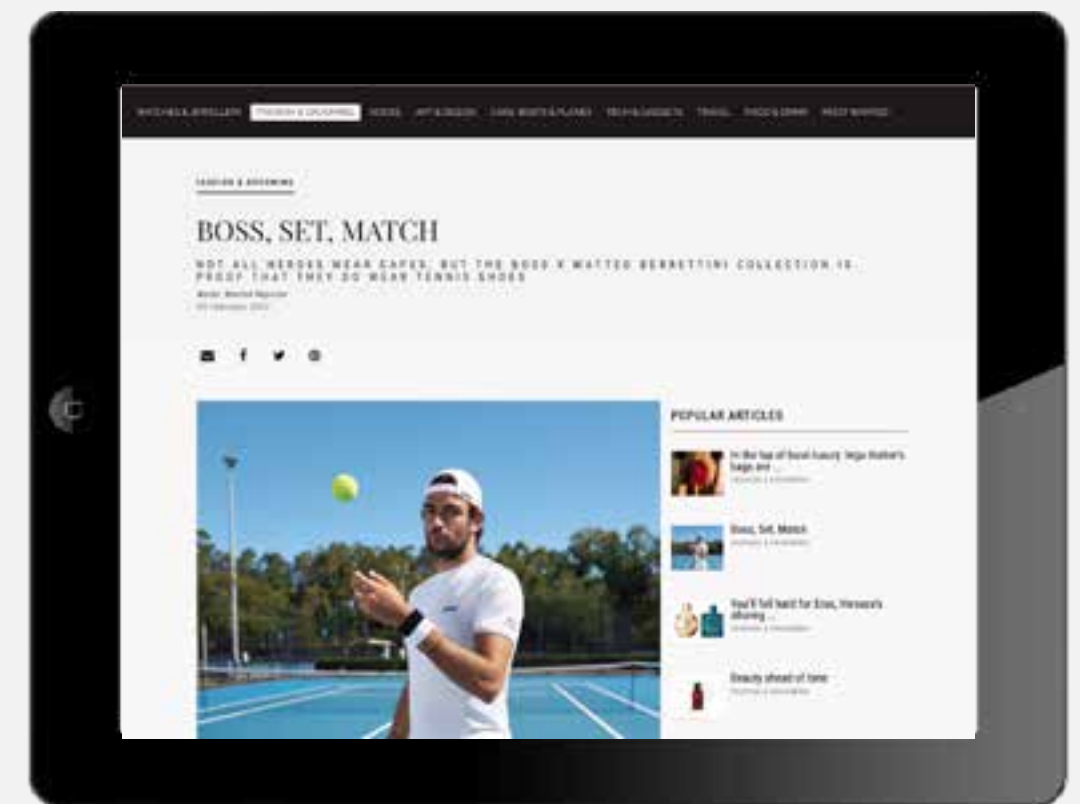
WATCHES & JEWELLERY FASHION & GROOMING HOMES ART & DESIGN CARS, BOATS & PLANES TECH & GADGETS TRAVEL FOOD & DRINK MOST WANTED

FASHION & GROOMING

BOSS, SET, MATCH

NOT ALL HEROES WEAR CAPES, BUT THE BOSS X MATTEO BERRETTINI COLLECTION IS PROOF THAT THEY DO WEAR TENNIS SHOES

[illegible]
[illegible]

POPULAR ARTICLES

In the lap of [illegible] luxury: Vega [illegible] bags are ...
FASHION & GROOMING

Boss, Set, Match
FASHION & GROOMING

You'll fall hard for Eros, Versace's alluring ...
FASHION & GROOMING

Beauty ahead of time
FASHION & GROOMING